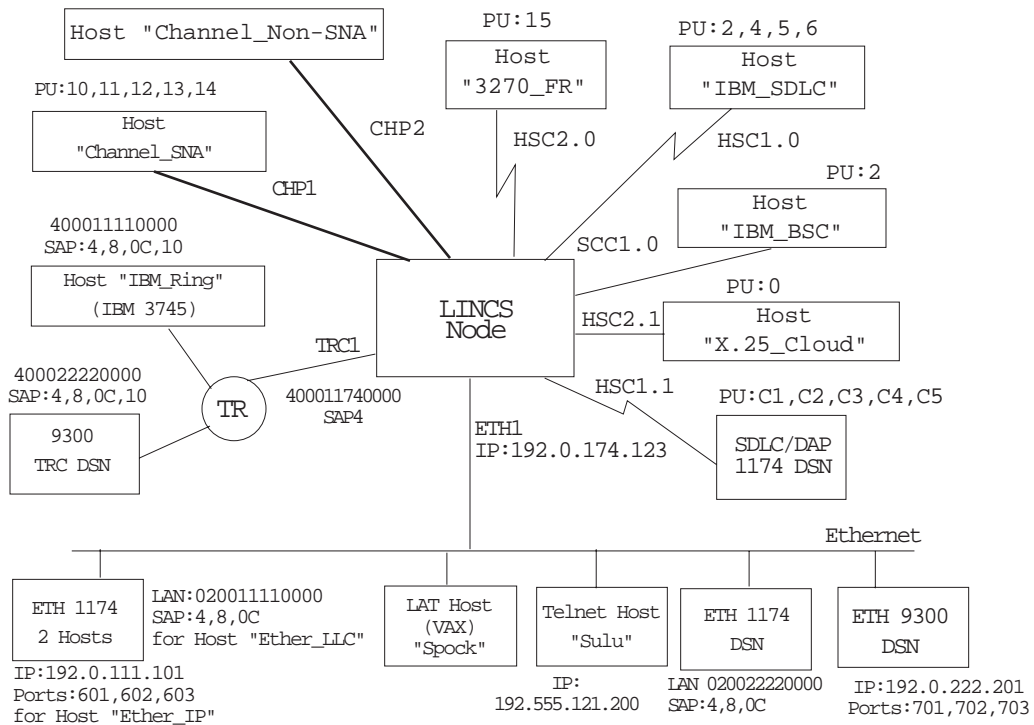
Host "Channel_Non-SNA"

PU:15
Host
"3270_FR"

PU:2,4,5,6
Host
"IBM_SDLC"

PU:10,11,12,13,14
Host
"Channel_SNA"

CHP2

HSC2.0

HSC1.0

CHP1

PU:2
Host
"IBM_BSC"

400011110000
SAP:4,8,0C,10
Host "IBM_Ring"
(IBM 3745)

SCC1.0

LINCS
Node

PU:0
Host
"X.25_Cloud"

HSC2.1

TRC1

400022220000
SAP:4,8,0C,10

TR

400011740000
SAP4

HSC1.1

PU:C1,C2,C3,C4,C5

9300
TRC DSN

ETH1
IP:192.0.174.123

SDLC/DAP
1174 DSN

Ethernet

ETH 1174
2 Hosts

LAN:020011110000
SAP:4,8,0C
for Host "Ether_LLC"

LAT Host
(VAX)
"Spock"

Telnet Host
"Sulu"

ETH 1174
DSN

ETH 9300
DSN

IP:192.0.111.101
Ports:601,602,603
for Host "Ether_IP"

IP:
192.555.121.200

LAN 020022220000
SAP:4,8,0C

IP:192.0.222.201
Ports:701,702,703